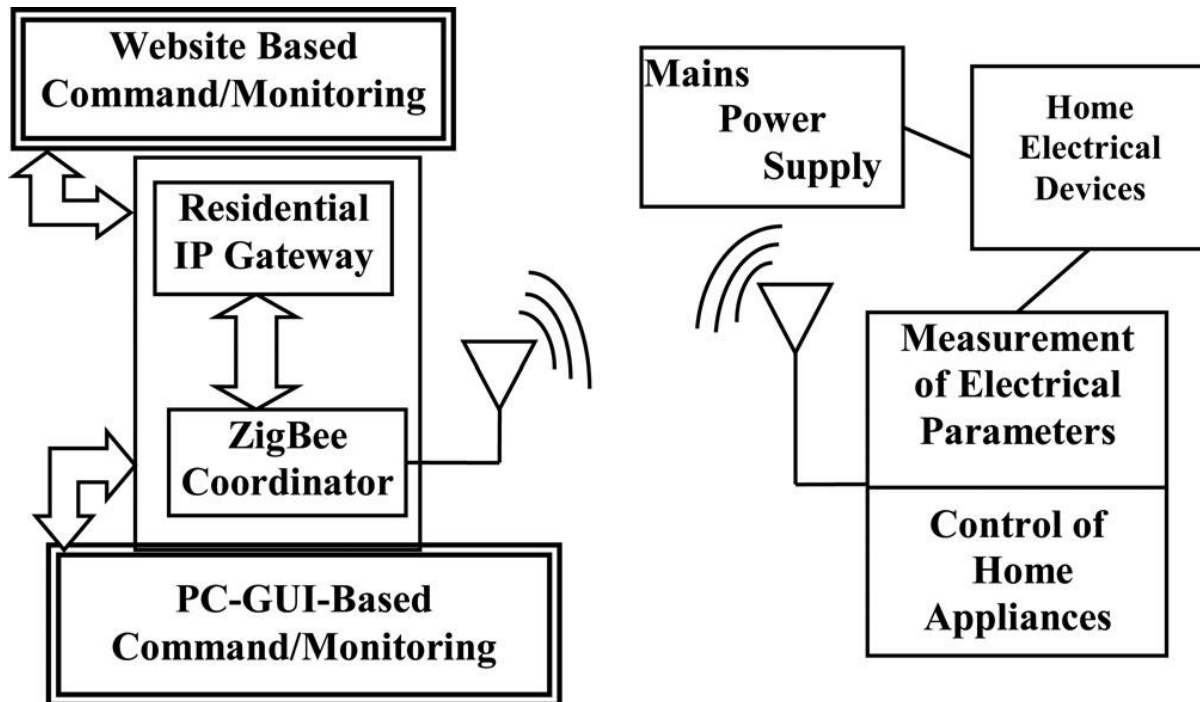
Website Based Command/Monitoring

Residential IP Gateway

ZigBee Coordinator

PC-GUI-Based Command/Monitoring

Mains Power Supply

Home Electrical Devices

Measurement of Electrical Parameters

Control of Home Appliances